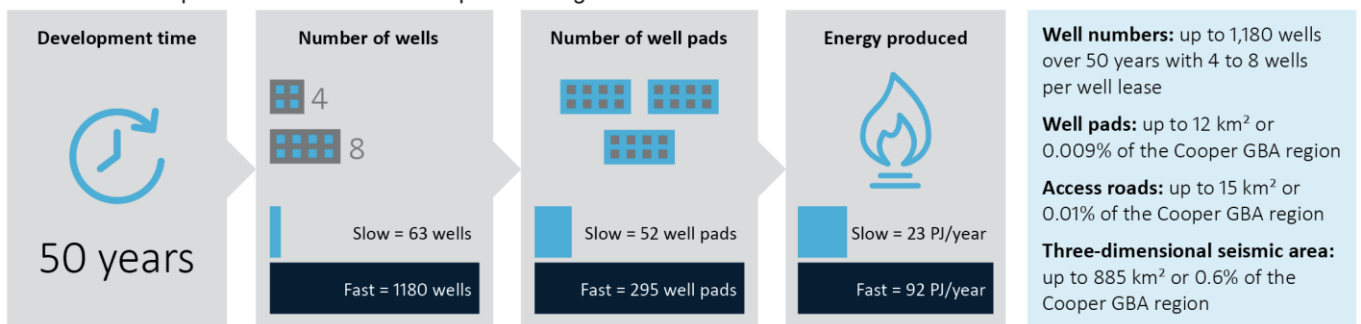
Development time

50 years

Number of wells

4

8

Slow = 63 wells

Fast = 1180 wells

Number of well pads

Slow = 52 well pads

Fast = 295 well pads

Energy produced

Slow = 23 PJ/year

Fast = 92 PJ/year

**Well numbers:** up to 1,180 wells over 50 years with 4 to 8 wells per well lease

**Well pads:** up to 12 km² or 0.009% of the Cooper GBA region

**Access roads:** up to 15 km² or 0.01% of the Cooper GBA region

**Three-dimensional seismic area:** up to 885 km² or 0.6% of the Cooper GBA region